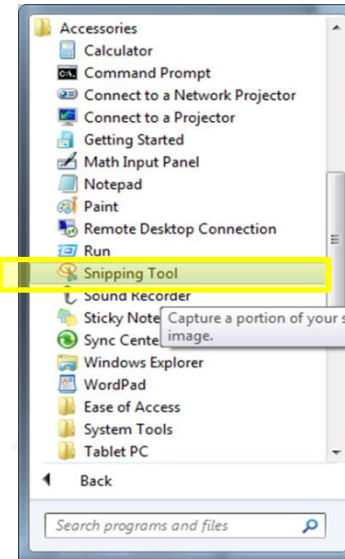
Accessories
Calculator
Command Prompt
Connect to a Network Projector
Connect to a Projector
Getting Started
Math Input Panel
Notepad
Paint
Remote Desktop Connection
Run
Snipping Tool
Sound Recorder
Sticky Note
Sync Cente
Capture a portion of your s
image.
Windows Explorer
WordPad
Ease of Access
System Tools
Tablet PC
Back
Search programs and files